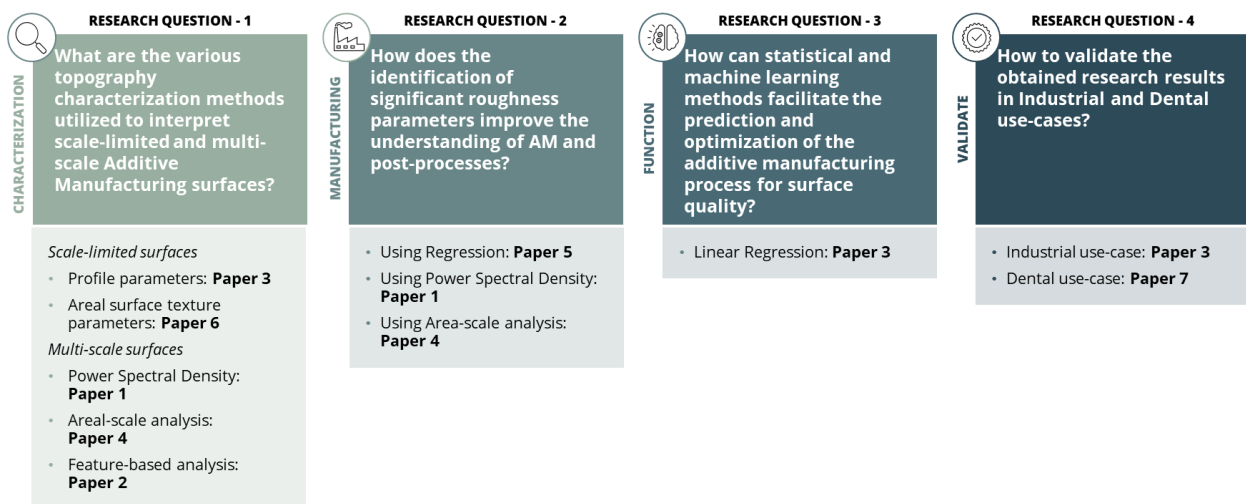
RESEARCH QUESTION - 1

CHARACTERIZATION

What are the various topography characterization methods utilized to interpret scale-limited and multi-scale Additive Manufacturing surfaces?

*Scale-limited surfaces*
- Profile parameters: **Paper 3**
- Areal surface texture parameters: **Paper 6**

*Multi-scale surfaces*
- Power Spectral Density: **Paper 1**
- Areal-scale analysis: **Paper 4**
- Feature-based analysis: **Paper 2**

RESEARCH QUESTION - 2

MANUFACTURING

How does the identification of significant roughness parameters improve the understanding of AM and post-processes?

- Using Regression: **Paper 5**
- Using Power Spectral Density: **Paper 1**
- Using Area-scale analysis: **Paper 4**

RESEARCH QUESTION - 3

FUNCTION

How can statistical and machine learning methods facilitate the prediction and optimization of the additive manufacturing process for surface quality?

- Linear Regression: **Paper 3**

RESEARCH QUESTION - 4

VALIDATE

How to validate the obtained research results in Industrial and Dental use-cases?

- Industrial use-case: **Paper 3**
- Dental use-case: **Paper 7**